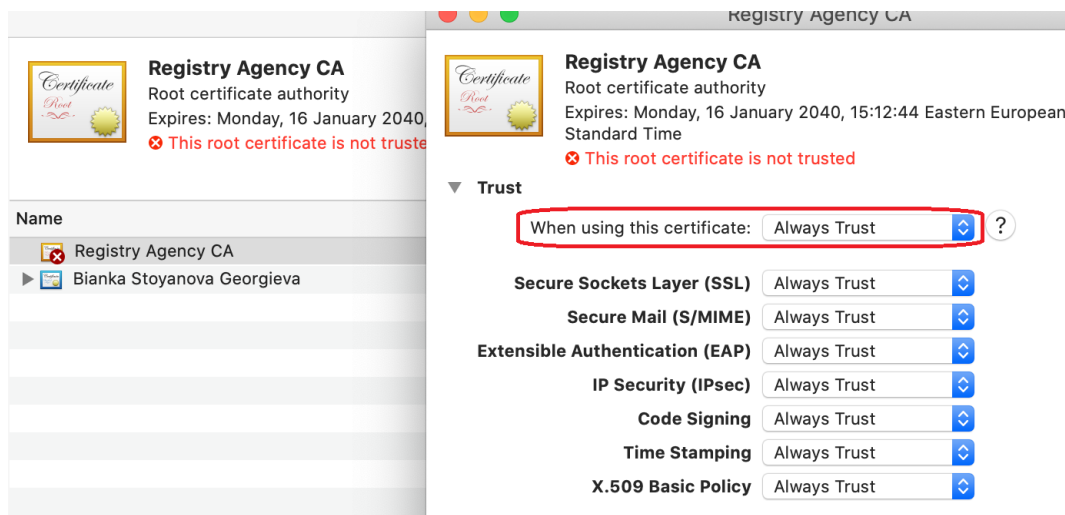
Certificate
Root

Registry Agency CA
Root certificate authority
Expires: Monday, 16 January 2040,
This root certificate is not truste

Name
Registry Agency CA
Bianka Stoyanova Georgieva

Registry Agency CA

Certificate
Root

Registry Agency CA
Root certificate authority
Expires: Monday, 16 January 2040, 15:12:44 Eastern European Standard Time
This root certificate is not trusted

Trust
When using this certificate: Always Trust
?

| | |
|---|---|
| Secure Sockets Layer (SSL) | Always Trust |
| Secure Mail (S/MIME) | Always Trust |
| Extensible Authentication (EAP) | Always Trust |
| IP Security (IPsec) | Always Trust |
| Code Signing | Always Trust |
| Time Stamping | Always Trust |
| X.509 Basic Policy | Always Trust |